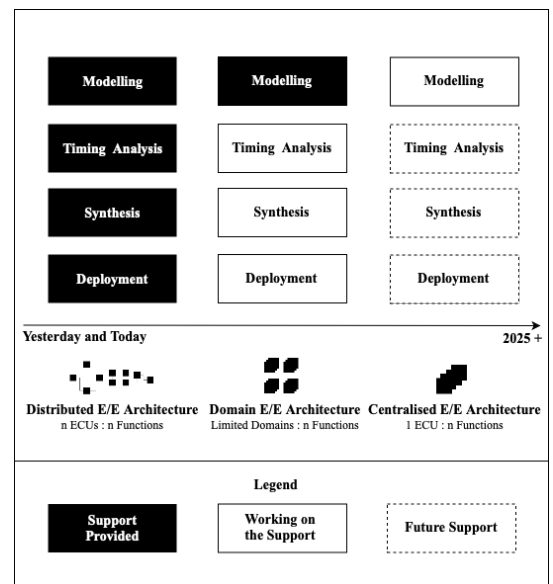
Modelling

Modelling

Modelling

Timing Analysis

Timing Analysis

Timing Analysis

Synthesis

Synthesis

Synthesis

Deployment

Deployment

Deployment

Yesterday and Today

2025 +

Distributed E/E Architecture
n ECUs : n Functions

Domain E/E Architecture
Limited Domains : n Functions

Centralised E/E Architecture
1 ECU : n Functions

Legend

Support Provided

Working on the Support

Future Support